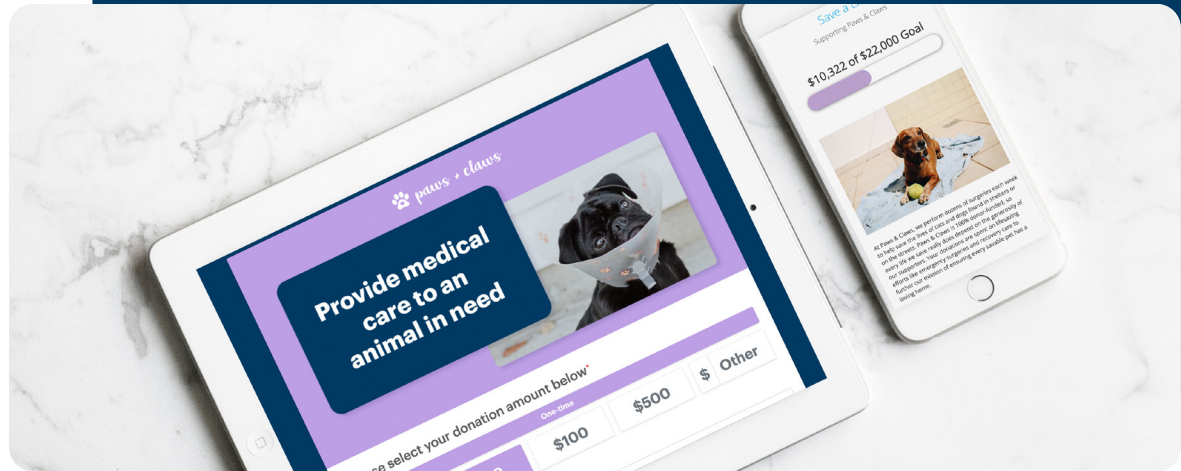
paws + claws

Provide medical care to an animal in need

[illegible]se select your donation amount below*

One-time

$100

$500

$ Other

Save a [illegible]

Supporting Paws & Claws

$10,322 of $22,000 Goal

At Paws & Claws, we perform dozens of surgeries each week to help save the lives of cats and dogs found in shelters or on the streets. Paws & Claws is 100% donor-funded, so every life we save really does depend on the generosity of our supporters. Your donations are spent on lifesaving efforts like emergency surgeries and recovery care to further our mission of ensuring every savable pet has a loving home.